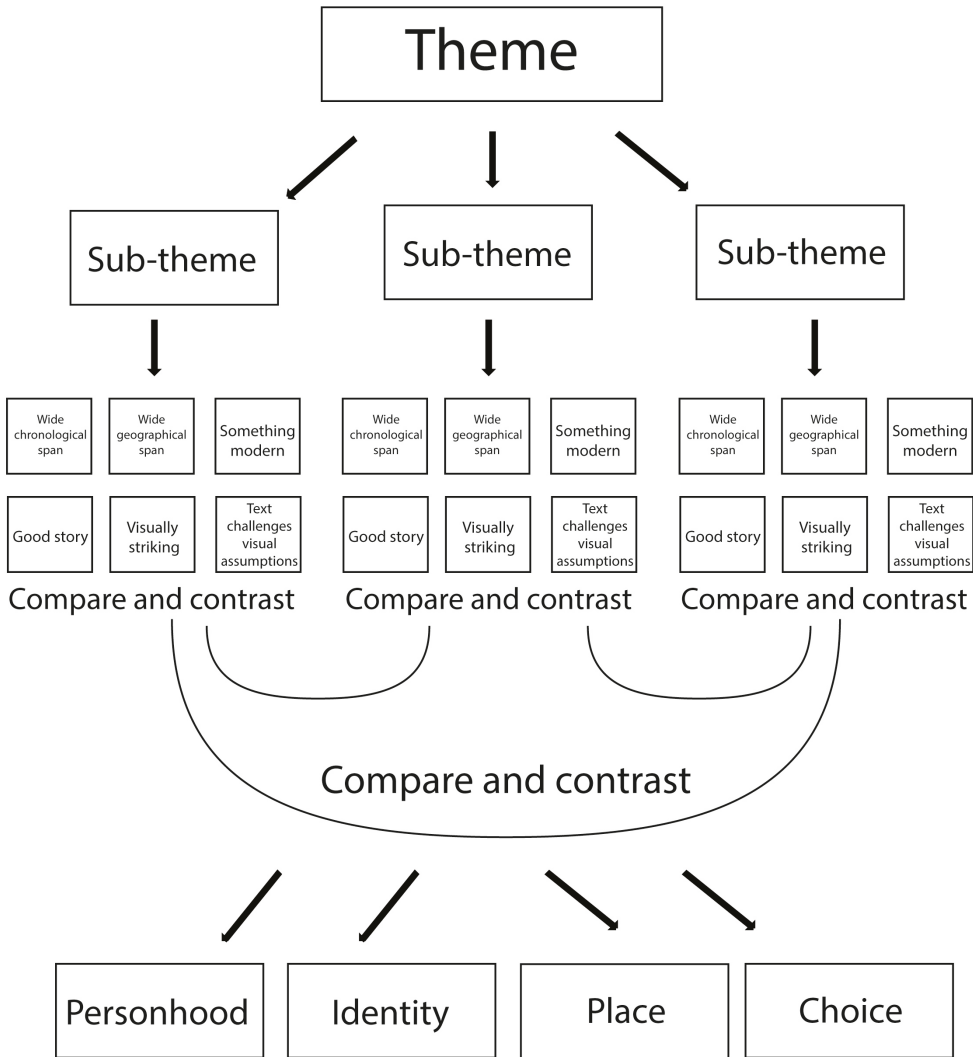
Theme

Sub-theme

Wide chronological span

Wide geographical span

Something modern

Good story

Visually striking

Text challenges visual assumptions

Compare and contrast

Sub-theme

Wide chronological span

Wide geographical span

Something modern

Good story

Visually striking

Text challenges visual assumptions

Compare and contrast

Sub-theme

Wide chronological span

Wide geographical span

Something modern

Good story

Visually striking

Text challenges visual assumptions

Compare and contrast

Compare and contrast

Personhood

Identity

Place

Choice